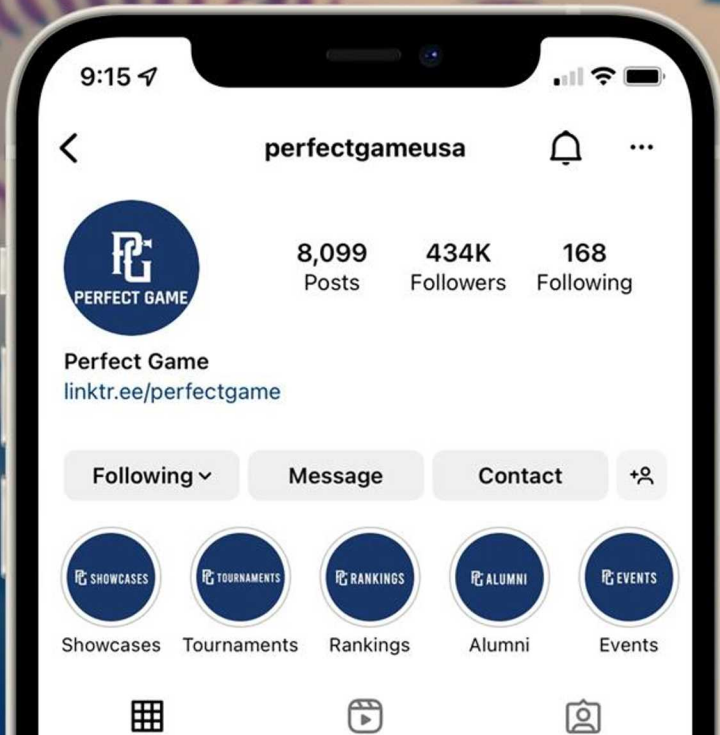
9:15

perfectgameusa

PG
PERFECT GAME

8,099
Posts

434K
Followers

168
Following

Perfect Game
linktr.ee/perfectgame

Following

Message

Contact

PG SHOWCASES
Showcases

PG TOURNAMENTS
Tournaments

PG RANKINGS
Rankings

PG ALUMNI
Alumni

PG EVENTS
Events